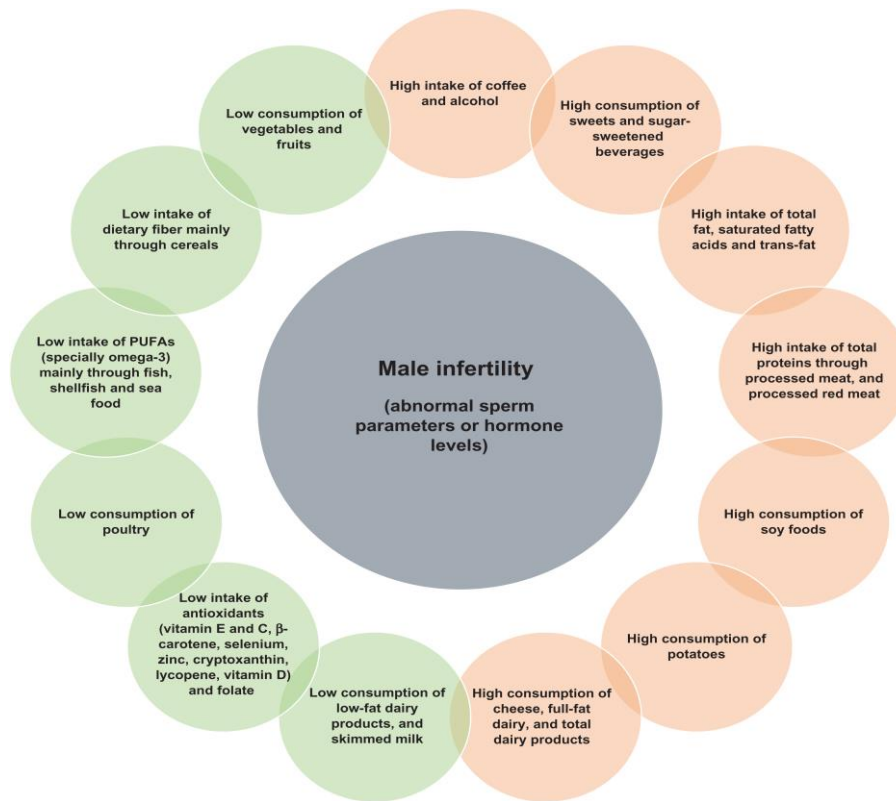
Male infertility

(abnormal sperm parameters or hormone levels)

High intake of coffee and alcohol

High consumption of sweets and sugar-sweetened beverages

High intake of total fat, saturated fatty acids and trans-fat

High intake of total proteins through processed meat, and processed red meat

High consumption of soy foods

High consumption of potatoes

High consumption of cheese, full-fat dairy, and total dairy products

Low consumption of low-fat dairy products, and skimmed milk

Low intake of antioxidants (vitamin E and C, β-carotene, selenium, zinc, cryptoxanthin, lycopene, vitamin D) and folate

Low consumption of poultry

Low intake of PUFAs (specially omega-3) mainly through fish, shellfish and sea food

Low intake of dietary fiber mainly through cereals

Low consumption of vegetables and fruits